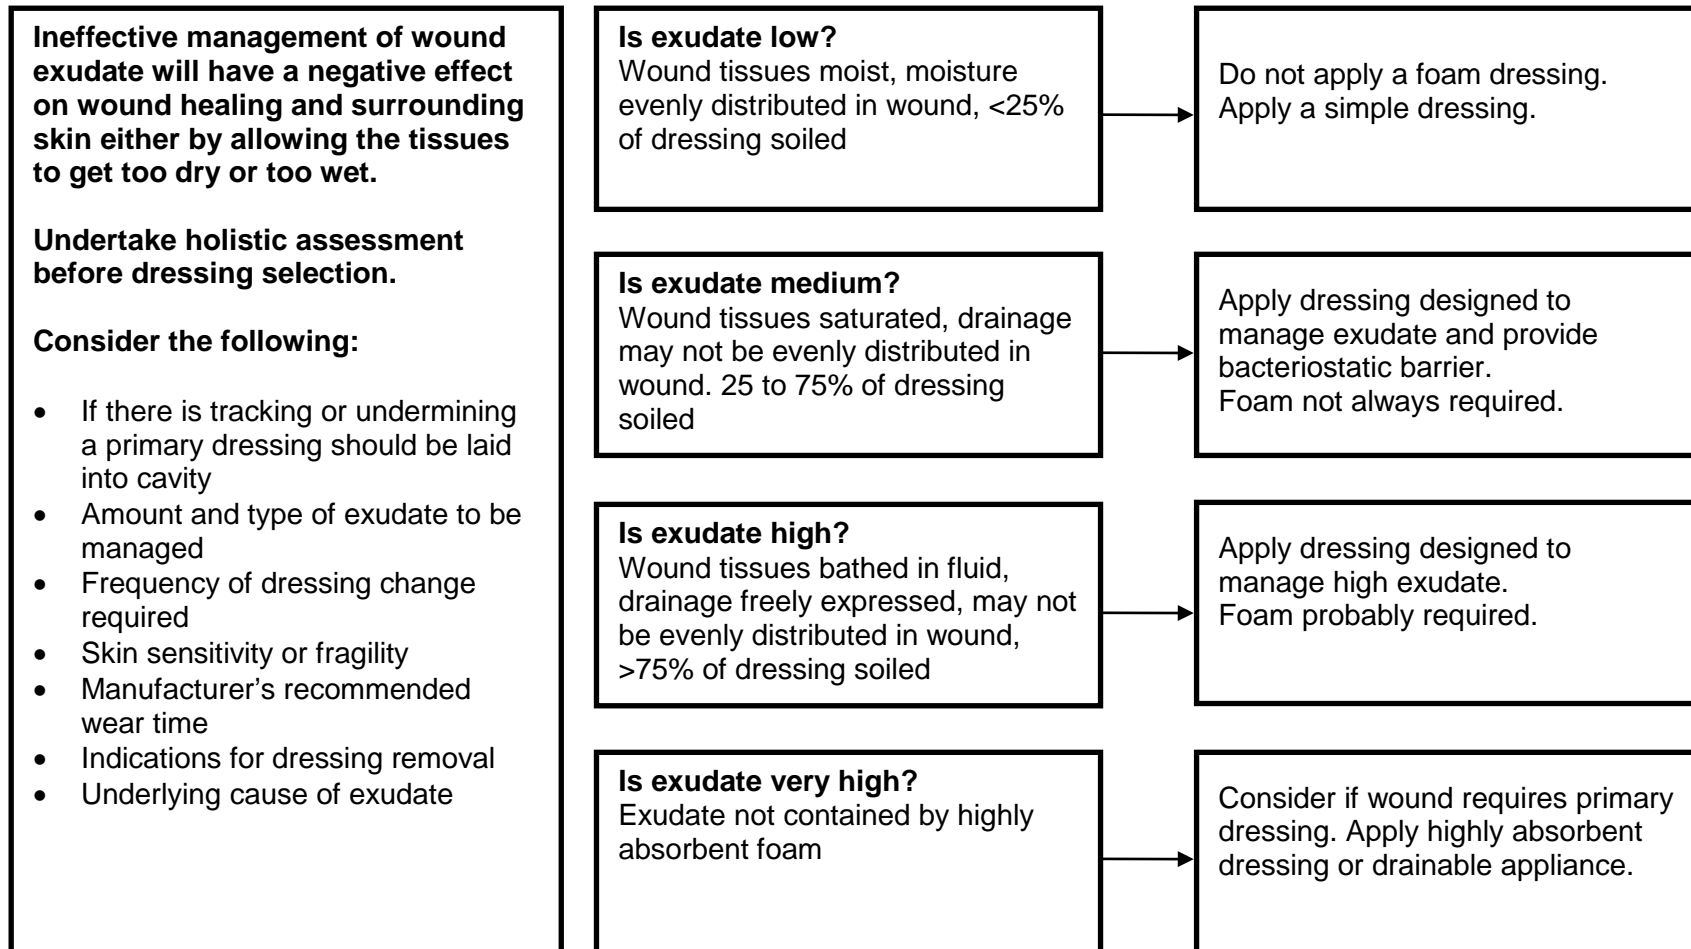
**Ineffective management of wound exudate will have a negative effect on wound healing and surrounding skin either by allowing the tissues to get too dry or too wet.**

**Undertake holistic assessment before dressing selection.**

**Consider the following:**

- If there is tracking or undermining a primary dressing should be laid into cavity
- Amount and type of exudate to be managed
- Frequency of dressing change required
- Skin sensitivity or fragility
- Manufacturer's recommended wear time
- Indications for dressing removal
- Underlying cause of exudate

**Is exudate low?**
Wound tissues moist, moisture evenly distributed in wound, <25% of dressing soiled

Do not apply a foam dressing. Apply a simple dressing.

**Is exudate medium?**
Wound tissues saturated, drainage may not be evenly distributed in wound. 25 to 75% of dressing soiled

Apply dressing designed to manage exudate and provide bacteriostatic barrier.
Foam not always required.

**Is exudate high?**
Wound tissues bathed in fluid, drainage freely expressed, may not be evenly distributed in wound, >75% of dressing soiled

Apply dressing designed to manage high exudate.
Foam probably required.

**Is exudate very high?**
Exudate not contained by highly absorbent foam

Consider if wound requires primary dressing. Apply highly absorbent dressing or drainable appliance.